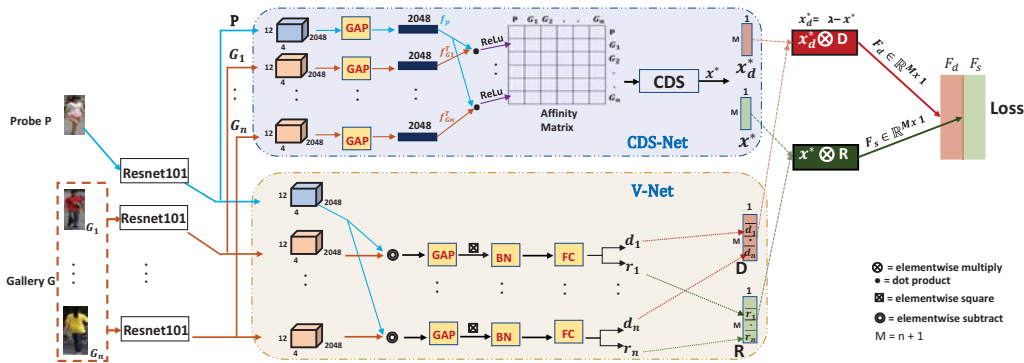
P

$G_1$

$G_n$

12
4
2048

GAP

2048

$f_p$

$f^{r}_{G_1}$

$f^{r}_{G_n}$

ReLu

ReLu

P $G_1$ $G_2$ . . $G_n$

P
$G_1$
$G_2$
.
.
$G_n$

Affinity Matrix

CDS

$x^*$

1

M

$x^*_d$

$x^*$

CDS-Net

$x^*_d = \lambda - x^*$

$x^*_d \otimes$ D

$F_d \in \mathbb{R}^{M \times 1}$

$x^* \otimes$ R

$F_s \in \mathbb{R}^{M \times 1}$

$F_d$

$F_s$

Loss

Probe P

Resnet101

Resnet101

Resnet101

Gallery G

$G_1$

$G_n$

V-Net

GAP

BN

FC

$d_1$

$r_1$

$d_n$

$r_n$

D

R

1
$d_1$
$d_n$

1
$r_1$
$r_n$

$\otimes$ = elementwise multiply
• = dot product
$\boxtimes$ = elementwise square
$\circledcirc$ = elementwise subtract
M = n + 1